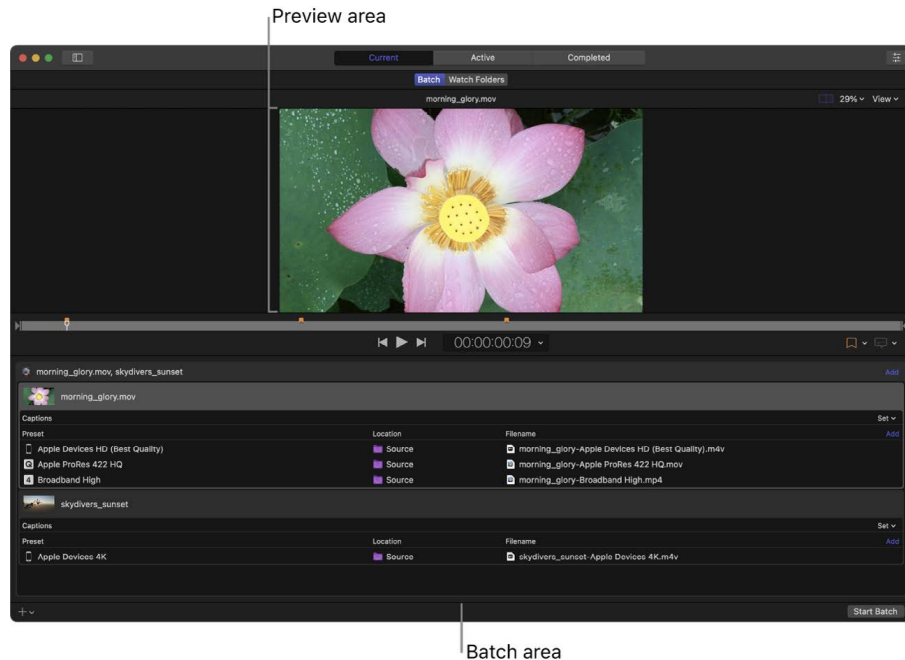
Preview area

Current | Active | Completed

Batch | Watch Folders

morning_glory.mov

29% ⌄ View ⌄

00:00:00:09 ⌄

morning_glory.mov, skydivers_sunset

Add

morning_glory.mov

Captions

Set ⌄

| Preset | Location | Filename |
|---|---|---|
| Apple Devices HD (Best Quality) | Source | morning_glory-Apple Devices HD (Best Quality).m4v |
| Apple ProRes 422 HQ | Source | morning_glory-Apple ProRes 422 HQ.mov |
| Broadband High | Source | morning_glory-Broadband High.mp4 |

Add

skydivers_sunset

Captions

Set ⌄

| Preset | Location | Filename |
|---|---|---|
| Apple Devices 4K | Source | skydivers_sunset-Apple Devices 4K.m4v |

Add

+ ⌄

Start Batch

Batch area